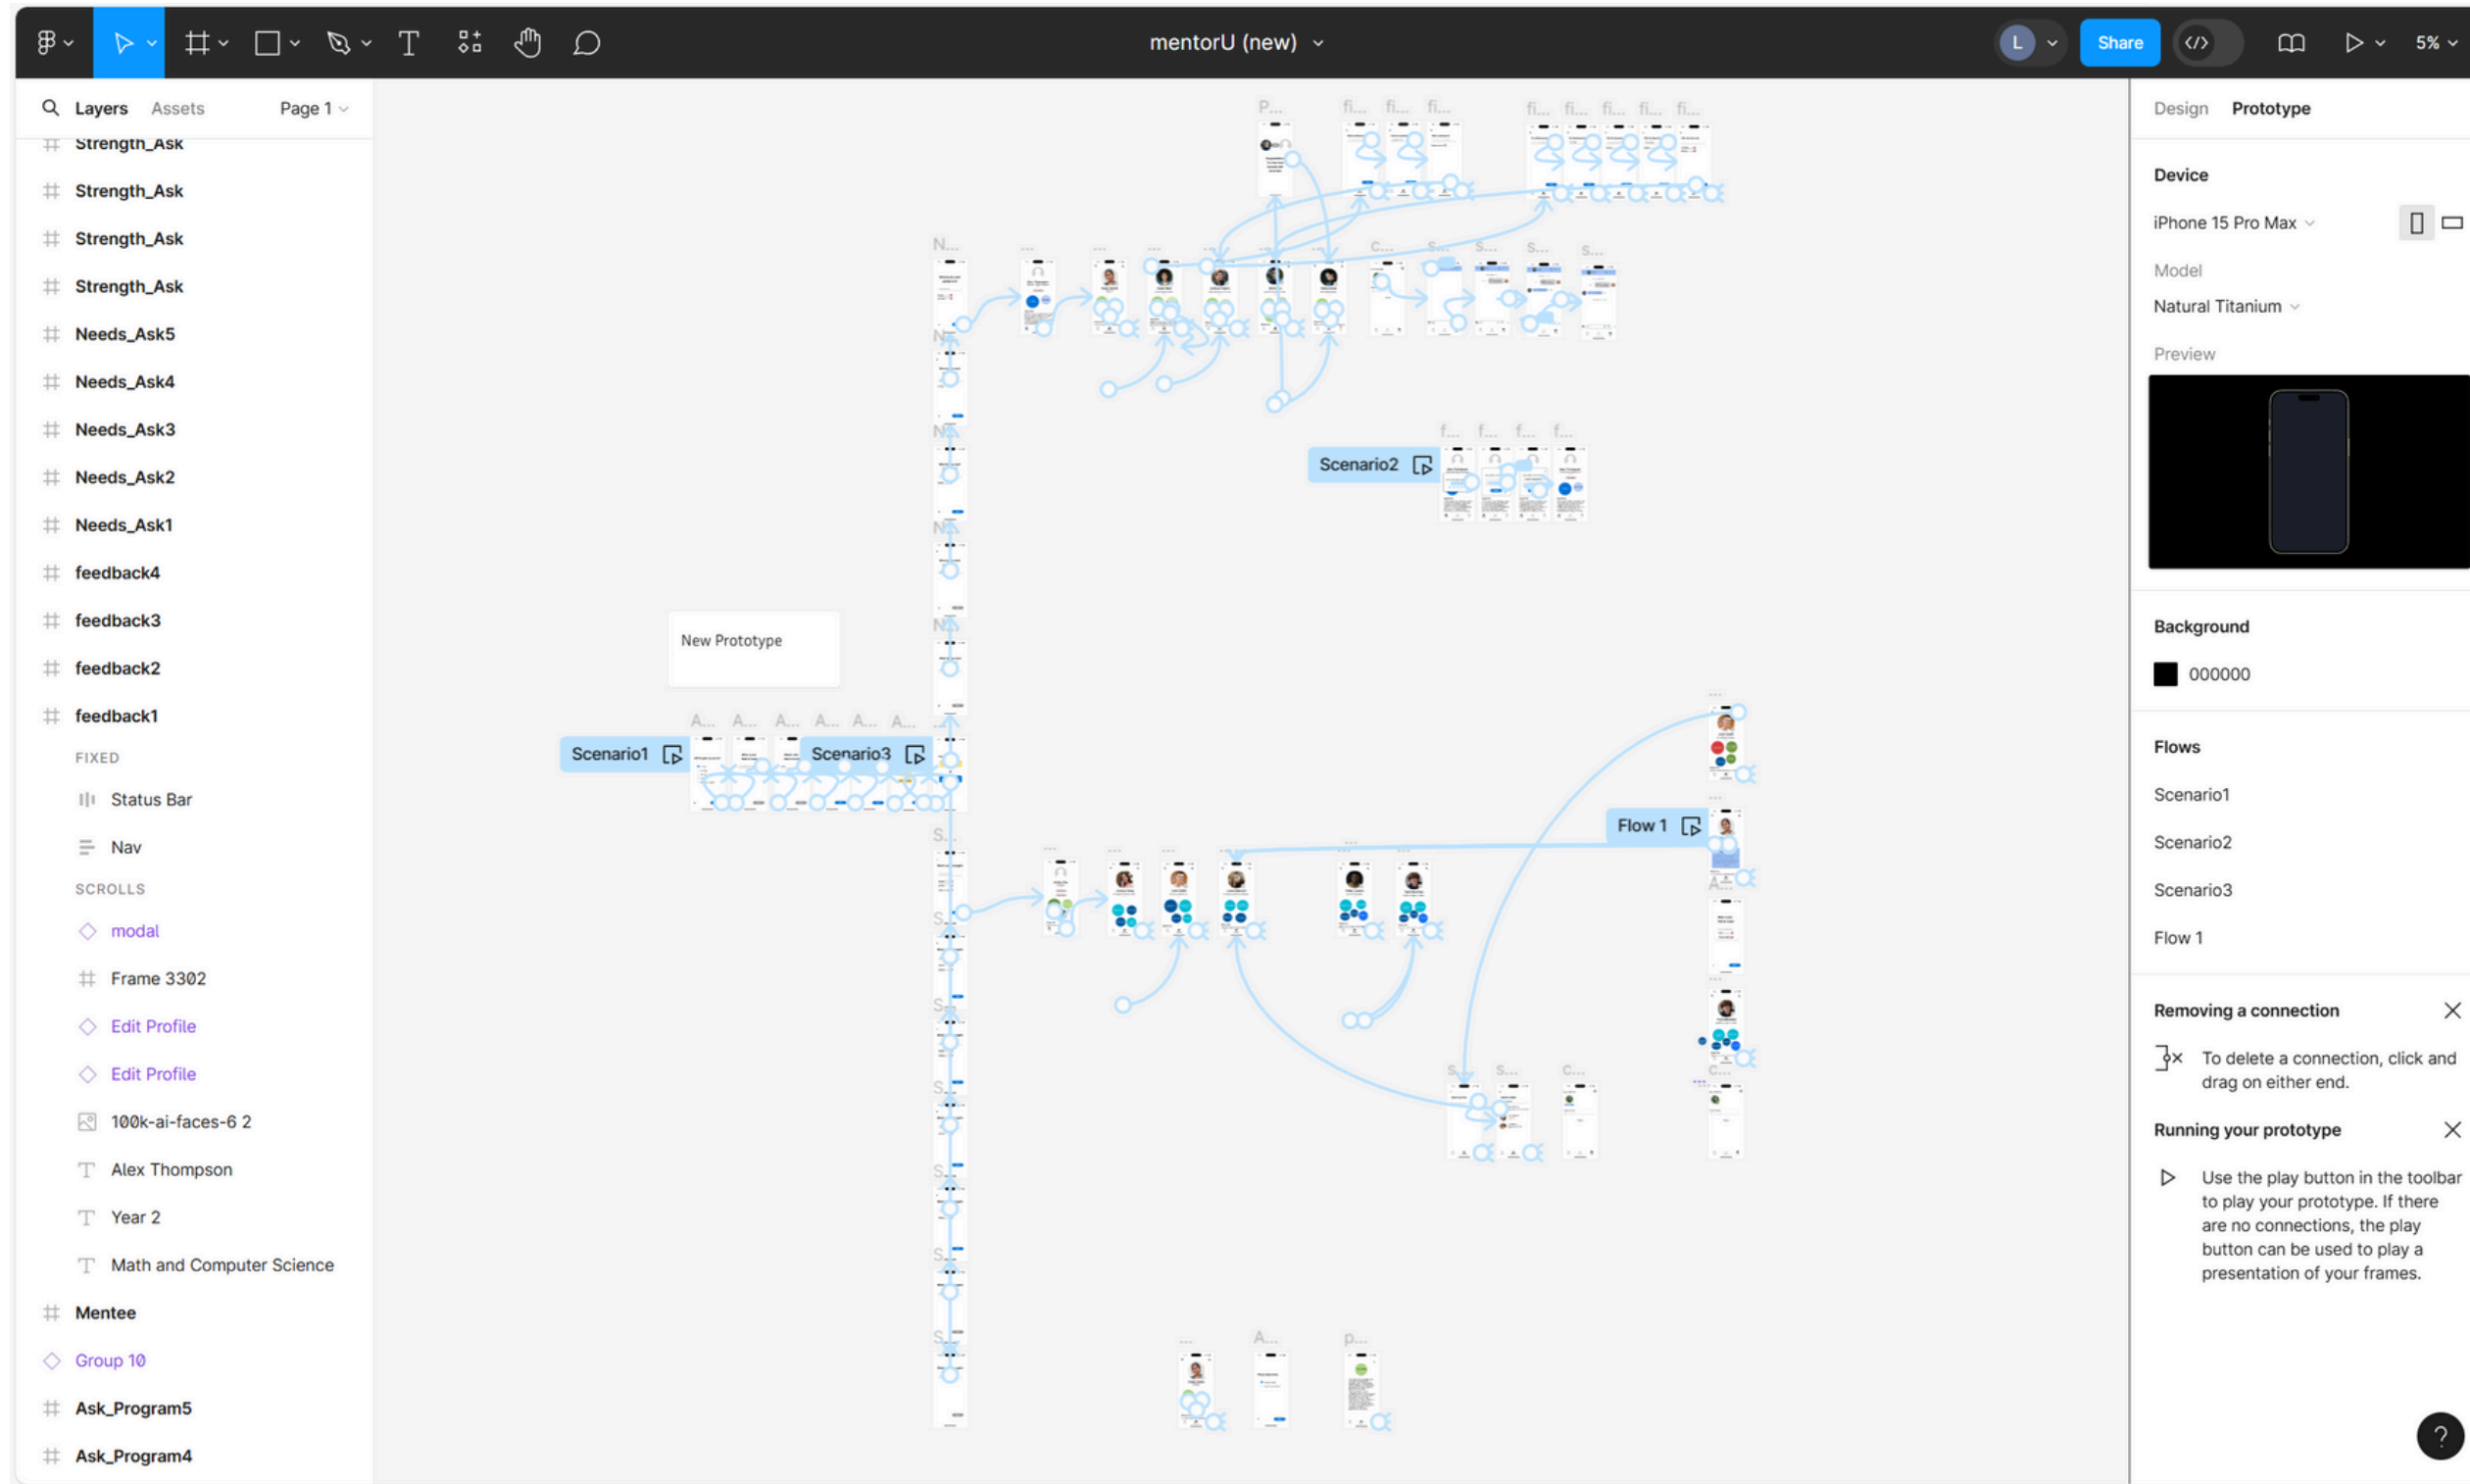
mentorU (new)

L
Share
5%

Layers Assets Page 1

Strength_Ask
Strength_Ask
Strength_Ask
Strength_Ask
Needs_Ask5
Needs_Ask4
Needs_Ask3
Needs_Ask2
Needs_Ask1
feedback4
feedback3
feedback2
feedback1
FIXED
Status Bar
Nav
SCROLLS
modal
Frame 3302
Edit Profile
Edit Profile
100k-ai-faces-6 2
Alex Thompson
Year 2
Math and Computer Science
Mentee
Group 10
Ask_Program5
Ask_Program4

New Prototype
Scenario1
Scenario3
Scenario2
Flow 1

Design Prototype

Device
iPhone 15 Pro Max
Model
Natural Titanium
Preview

Background
000000

Flows
Scenario1
Scenario2
Scenario3
Flow 1

Removing a connection
To delete a connection, click and drag on either end.

Running your prototype
Use the play button in the toolbar to play your prototype. If there are no connections, the play button can be used to play a presentation of your frames.

?